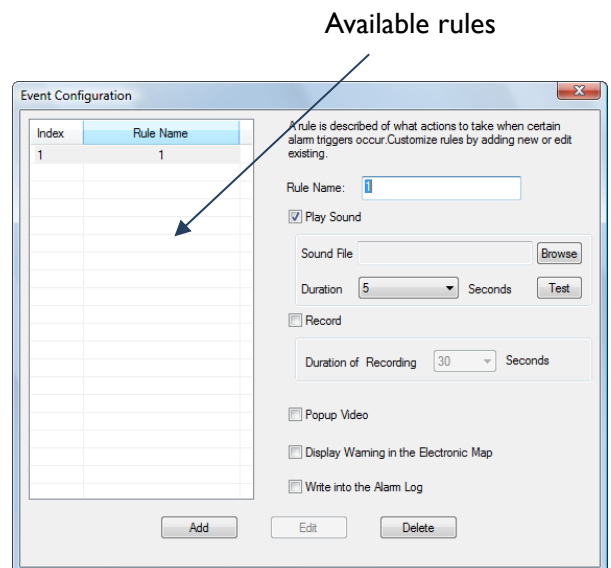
Available rules

Event Configuration

| Index | Rule Name |
|---|---|
| 1 | 1 |

A rule is described of what actions to take when certain alarm triggers occur.Customize rules by adding new or edit existing.

Rule Name: 1

Play Sound

Sound File Browse

Duration 5 Seconds Test

Record

Duration of Recording 30 Seconds

Popup Video

Display Warning in the Electronic Map

Write into the Alarm Log

Add Edit Delete